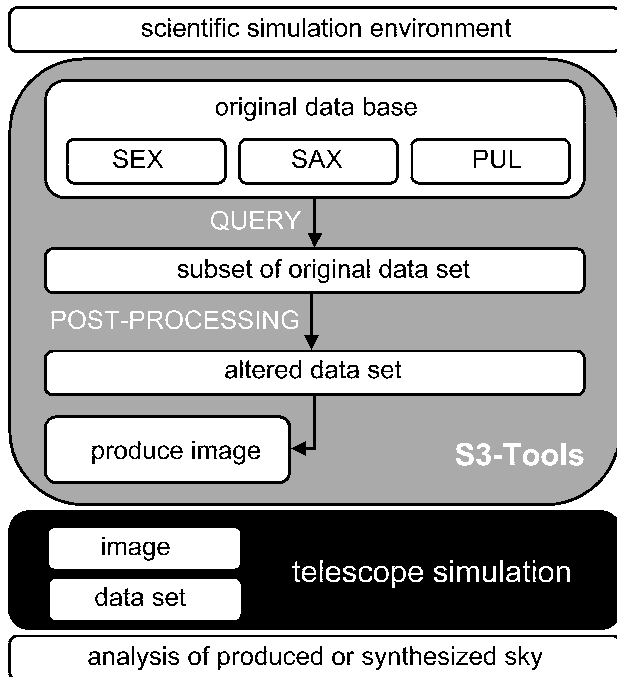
scientific simulation environment

original data base

SEX

SAX

PUL

QUERY

subset of original data set

POST-PROCESSING

altered data set

produce image

S3-Tools

image

data set

telescope simulation

analysis of produced or synthesized sky